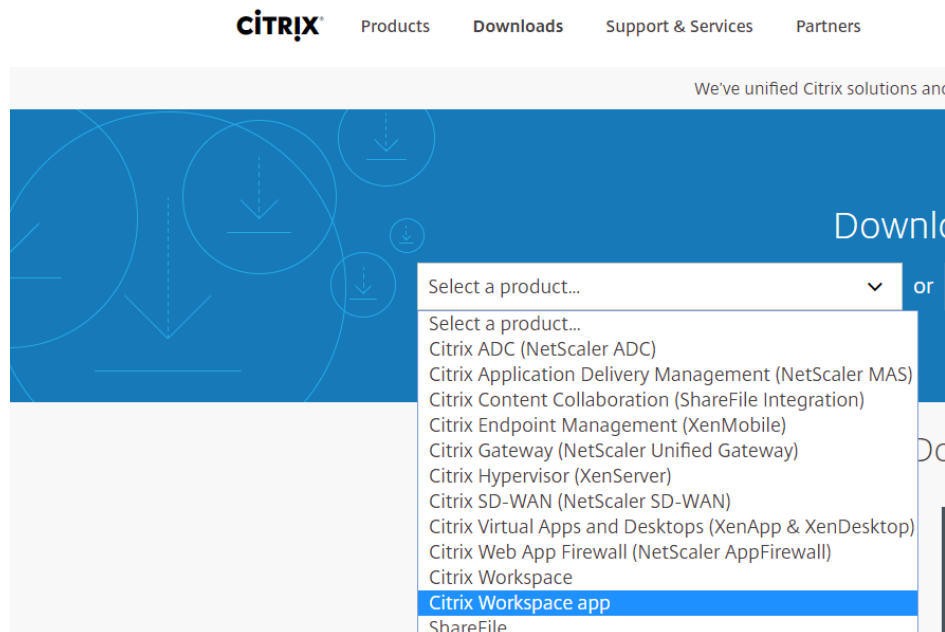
CITRIX® Products Downloads Support & Services Partners

We've unified Citrix solutions and

Downlo

Select a product... or

Select a product...
Citrix ADC (NetScaler ADC)
Citrix Application Delivery Management (NetScaler MAS)
Citrix Content Collaboration (ShareFile Integration)
Citrix Endpoint Management (XenMobile)
Citrix Gateway (NetScaler Unified Gateway)
Citrix Hypervisor (XenServer)
Citrix SD-WAN (NetScaler SD-WAN)
Citrix Virtual Apps and Desktops (XenApp & XenDesktop)
Citrix Web App Firewall (NetScaler AppFirewall)
Citrix Workspace
Citrix Workspace app
ShareFile

Do